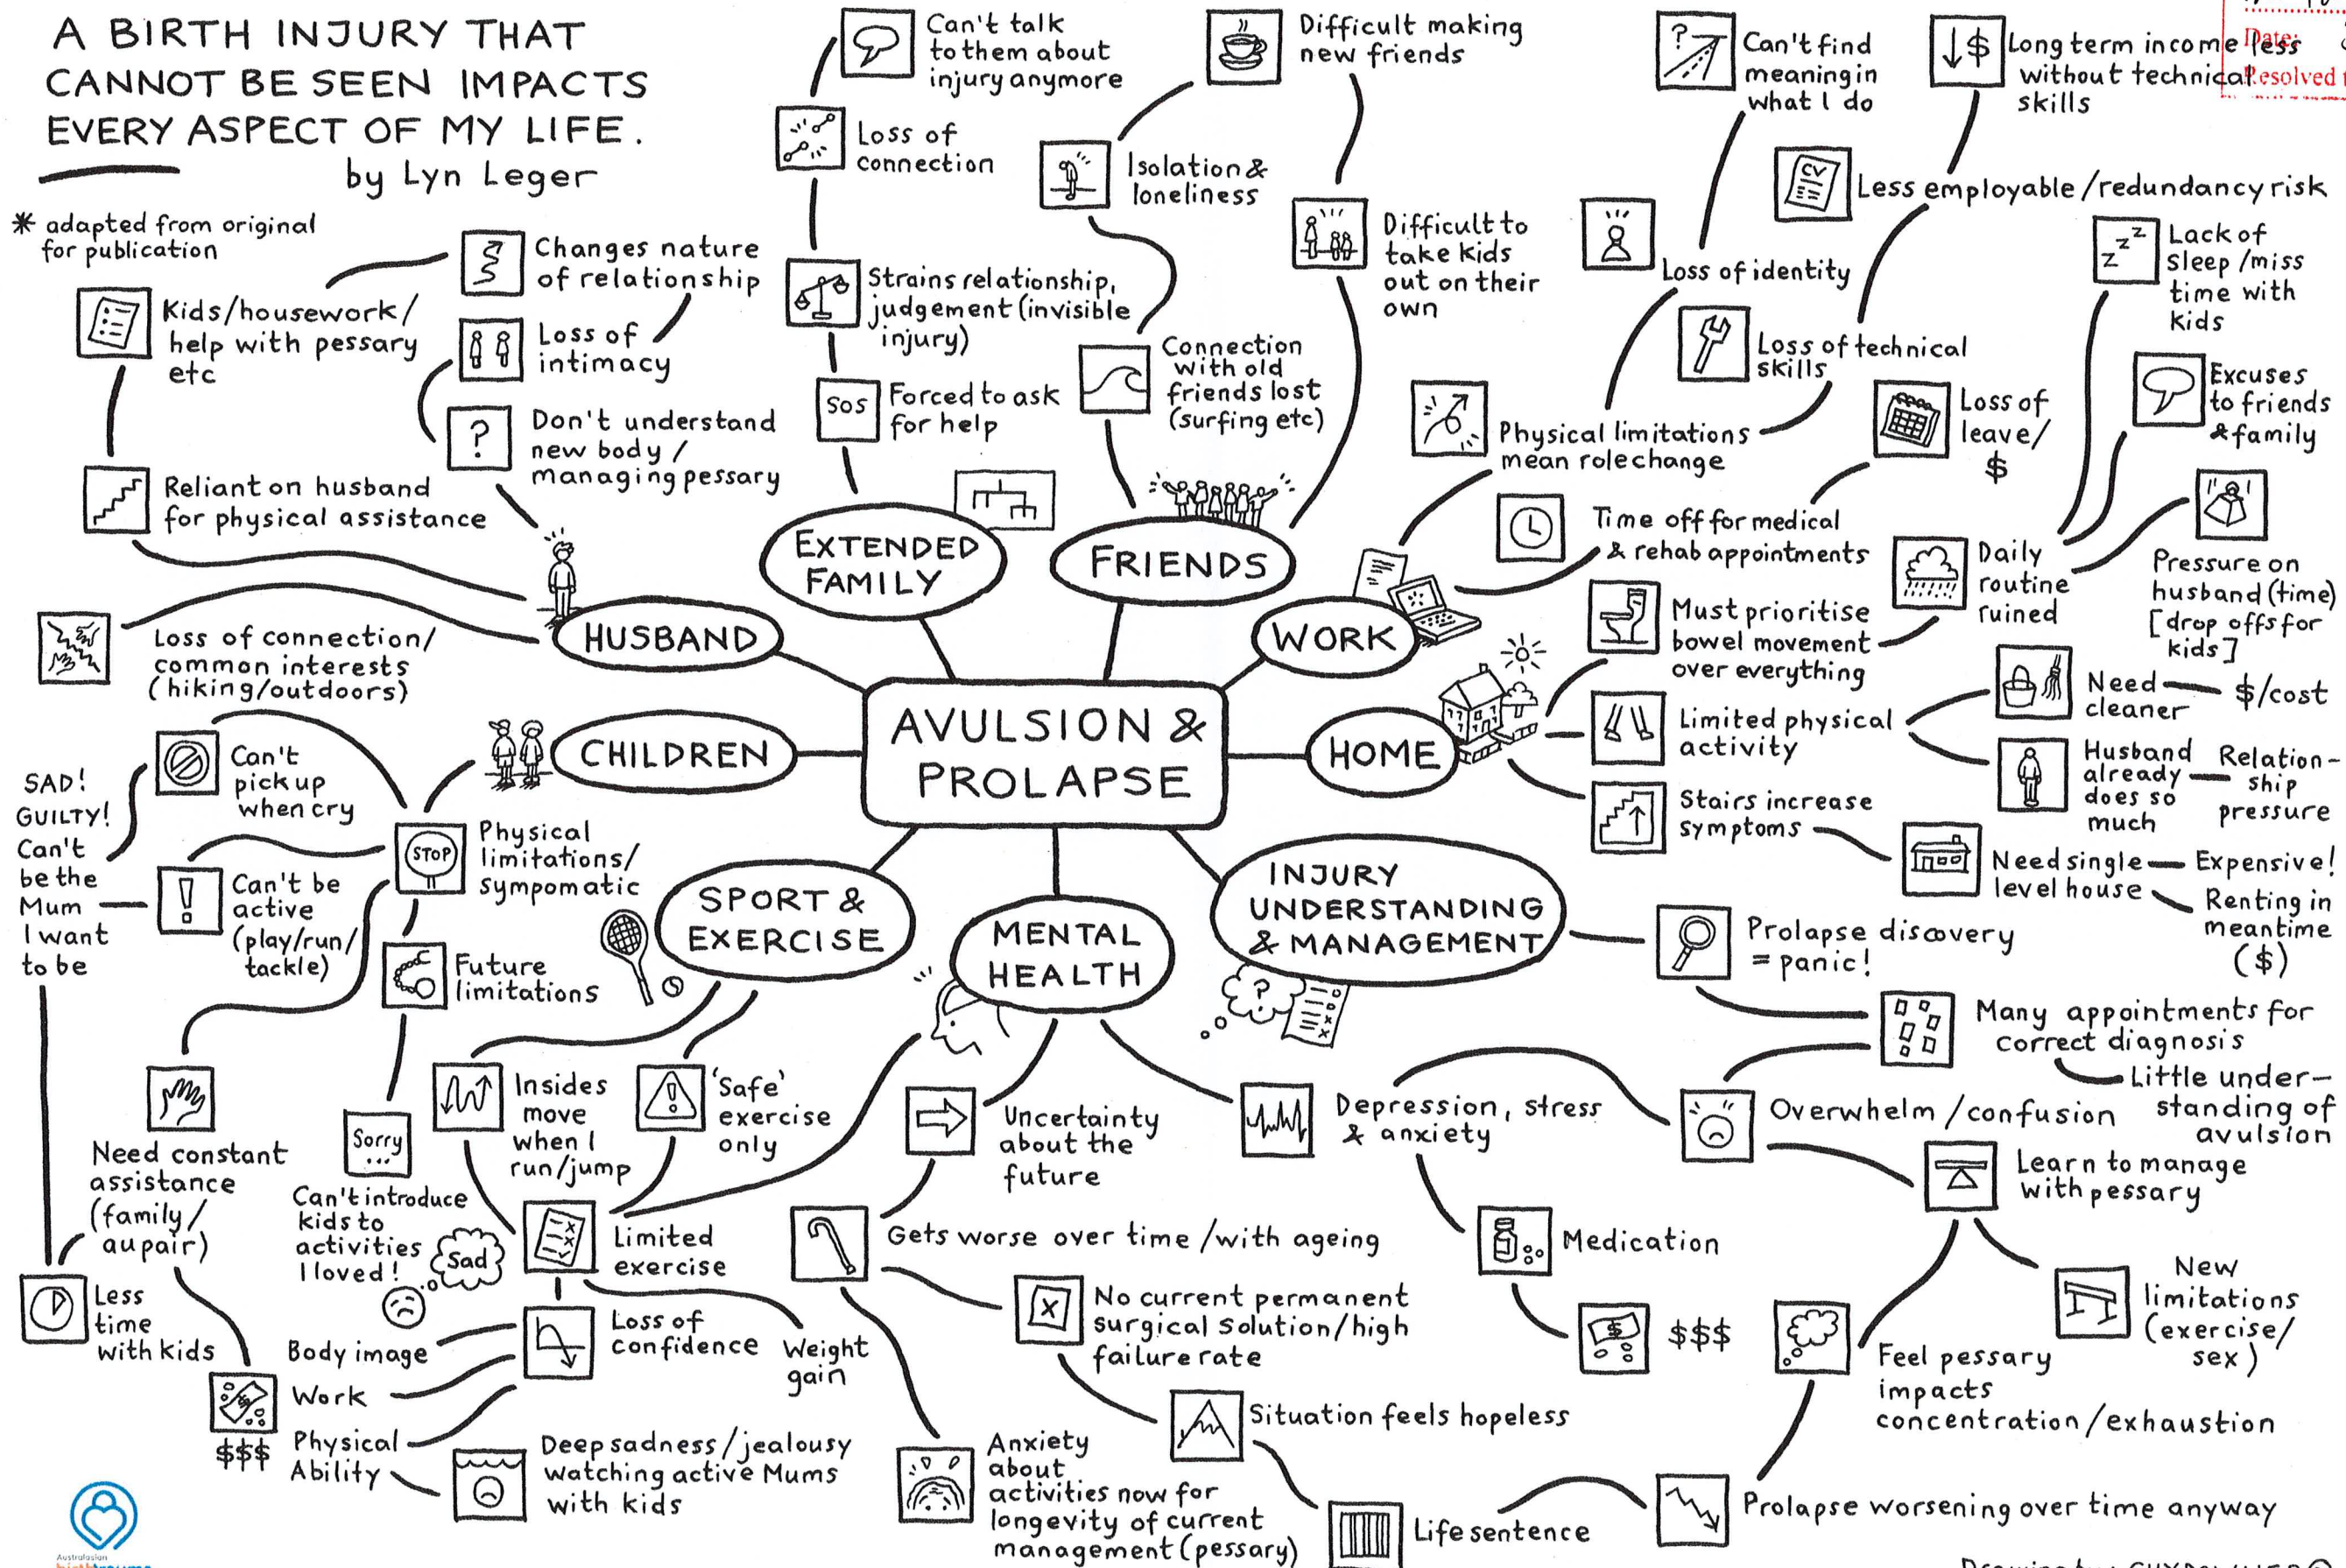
A BIRTH INJURY THAT CANNOT BE SEEN IMPACTS EVERY ASPECT OF MY LIFE.
by Lyn Leger

* adapted from original for publication

AVULSION & PROLAPSE

HUSBAND
Changes nature of relationship
Kids/housework/help with pessary etc
Loss of intimacy
Don't understand new body / managing pessary
Reliant on husband for physical assistance
Loss of connection/ common interests (hiking/outdoors)

EXTENDED FAMILY
Can't talk to them about injury anymore
Loss of connection
Strains relationship, judgement (invisible injury)
SOS
Forced to ask for help

FRIENDS
Isolation & loneliness
Difficult making new friends
Difficult to take kids out on their own
Connection with old friends lost (surfing etc)

WORK
Can't find meaning in what I do
Long term income less without technical skills
Less employable / redundancy risk
Loss of identity
Loss of technical skills
Physical limitations mean role change
Loss of leave/ $
Time off for medical & rehab appointments
Lack of sleep / miss time with kids
Excuses to friends & family

HOME
Daily routine ruined
Pressure on husband (time) [drop offs for kids]
Must prioritise bowel movement over everything
Need cleaner — $/cost
Limited physical activity
Husband already does so much — Relationship pressure
Stairs increase symptoms
Need single level house — Expensive! Renting in meantime ($)

CHILDREN
Can't pick up when cry
SAD! GUILTY! Can't be the Mum I want to be
STOP
Physical limitations/ sympomatic
Can't be active (play/run/ tackle)
Future limitations
Need constant assistance (family/ au pair)
Less time with kids
Sorry...
Can't introduce kids to activities I loved!
Sad

SPORT & EXERCISE
Insides move when I run/jump
'Safe' exercise only
Limited exercise
Loss of confidence
Weight gain
Body image
Work
$$$
Physical Ability
Deep sadness / jealousy watching active Mums with kids

MENTAL HEALTH
Uncertainty about the future
Gets worse over time / with ageing
No current permanent surgical solution/ high failure rate
Anxiety about activities now for longevity of current management (pessary)
Situation feels hopeless
Life sentence
Depression, stress & anxiety
Medication
$$$

INJURY UNDERSTANDING & MANAGEMENT
Prolapse discovery = panic!
Many appointments for correct diagnosis
Little understanding of avulsion
Overwhelm / confusion
Learn to manage with pessary
New limitations (exercise/ sex)
Feel pessary impacts concentration / exhaustion
Prolapse worsening over time anyway

CV
Date:
Resolved
Australasian birthtrauma
Drawing by: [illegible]